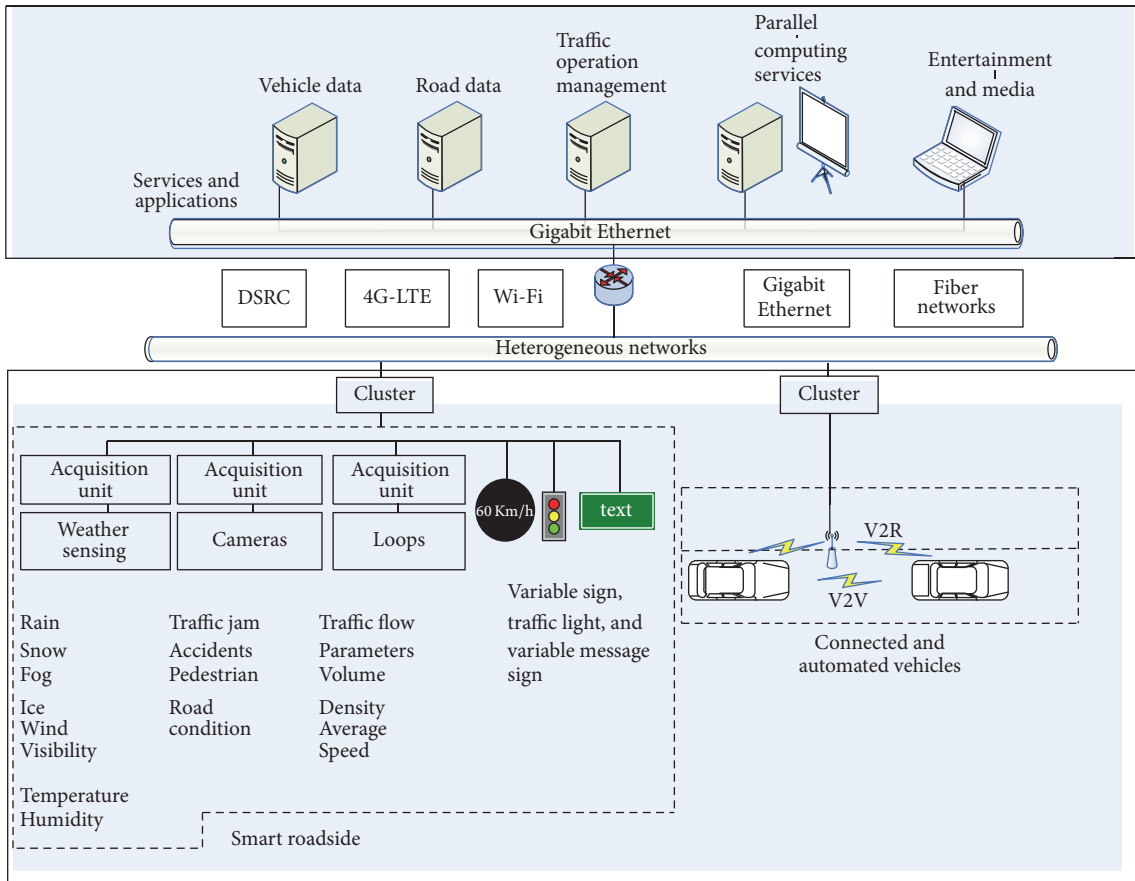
Vehicle data

Road data

Traffic operation management

Parallel computing services

Entertainment and media

Services and applications

Gigabit Ethernet

DSRC

4G-LTE

Wi-Fi

Gigabit Ethernet

Fiber networks

Heterogeneous networks

Cluster

Cluster

Acquisition unit

Acquisition unit

Acquisition unit

60 Km/h

text

Weather sensing

Cameras

Loops

V2R

V2V

Rain
Snow
Fog
Ice
Wind
Visibility
Temperature
Humidity

Traffic jam
Accidents
Pedestrian
Road condition

Traffic flow
Parameters
Volume
Density
Average
Speed

Variable sign, traffic light, and variable message sign

Connected and automated vehicles

Smart roadside